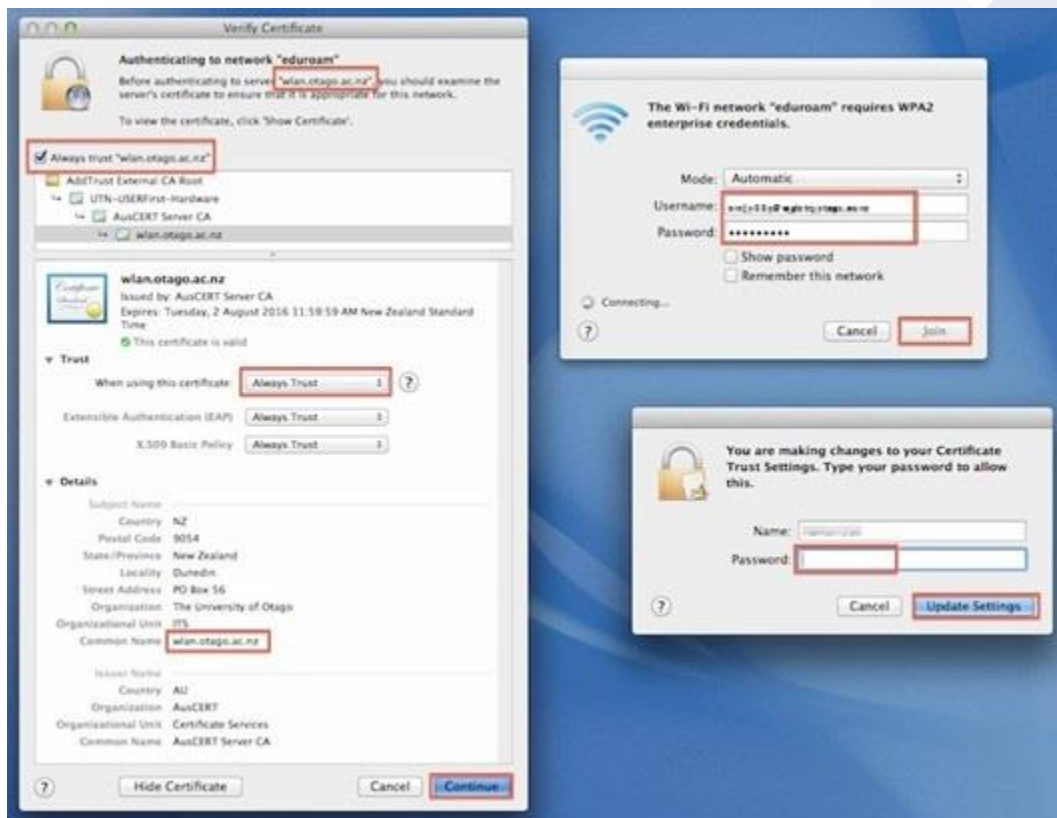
Verify Certificate

Authenticating to network "eduroam"

Before authenticating to server "wlan.otago.ac.nz", you should examine the server's certificate to ensure that it is appropriate for this network.

To view the certificate, click 'Show Certificate'.

Always trust "wlan.otago.ac.nz"

AddTrust External CA Root
UTN-USERFirst-Hardware
AusCERT Server CA
wlan.otago.ac.nz

wlan.otago.ac.nz
Issued by: AusCERT Server CA
Expires: Tuesday, 2 August 2016 11:59:59 AM New Zealand Standard Time
This certificate is valid

Trust
When using this certificate: Always Trust
Extensible Authentication (EAP) Always Trust
X.509 Basic Policy Always Trust

Details
Subject Name
Country NZ
Postal Code 9054
State/Province New Zealand
Locality Dunedin
Street Address PO Box 56
Organization The University of Otago
Organizational Unit ITS
Common Name wlan.otago.ac.nz

Issuer Name
Country AU
Organization AusCERT
Organizational Unit Certificate Services
Common Name AusCERT Server CA

?
Hide Certificate
Cancel
Continue

The Wi-Fi network "eduroam" requires WPA2 enterprise credentials.

Mode: Automatic
Username: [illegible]
Password: •••••••••
Show password
Remember this network
Connecting...
?
Cancel
Join

You are making changes to your Certificate Trust Settings. Type your password to allow this.

Name: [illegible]
Password:
?
Cancel
Update Settings